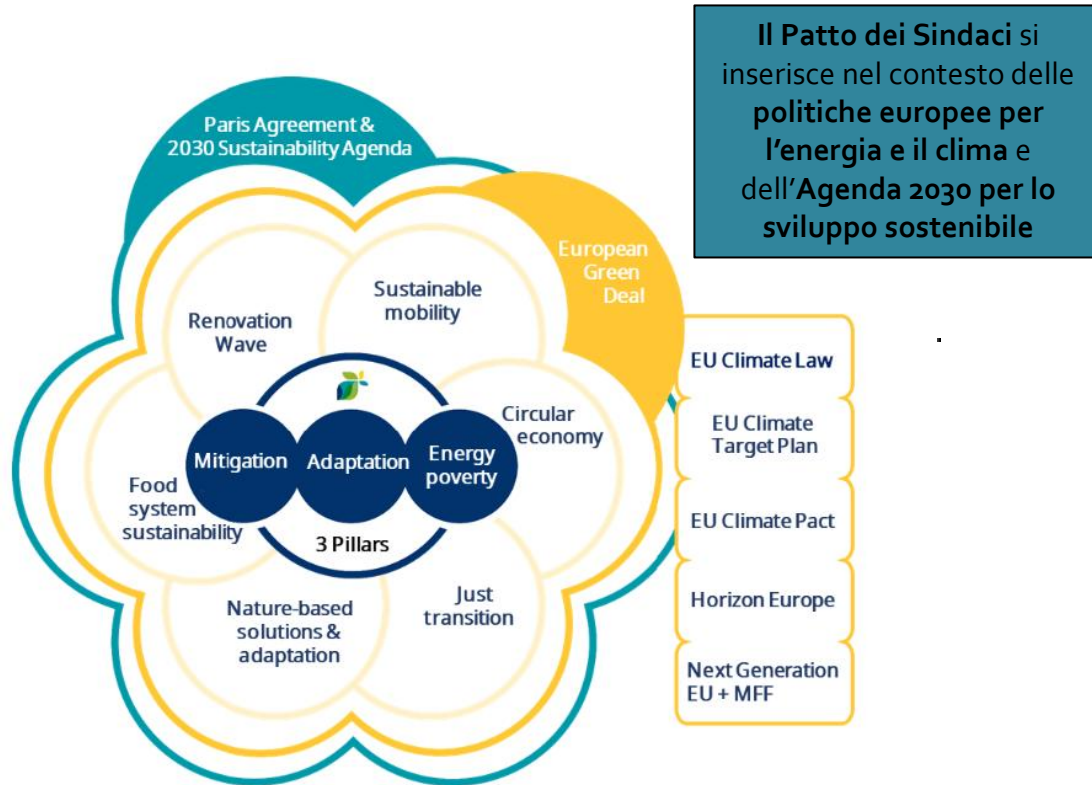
**Il Patto dei Sindaci** si inserisce nel contesto delle **politiche europee per l'energia e il clima** e dell'**Agenda 2030 per lo sviluppo sostenibile**

Paris Agreement & 2030 Sustainability Agenda

European Green Deal

Renovation Wave

Sustainable mobility

Circular economy

Food system sustainability

Mitigation

Adaptation

Energy poverty

3 Pillars

Nature-based solutions & adaptation

Just transition

EU Climate Law

EU Climate Target Plan

EU Climate Pact

Horizon Europe

Next Generation EU + MFF